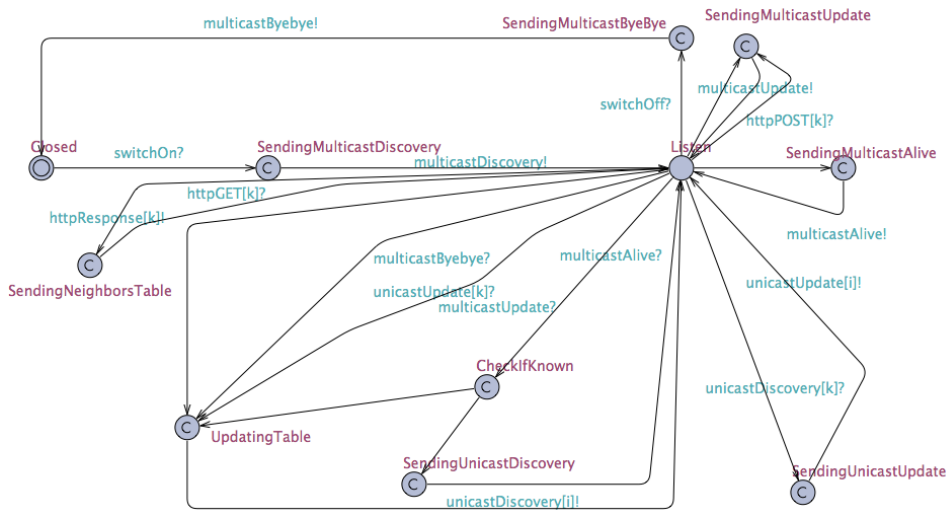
multicastByebye!

SendingMulticastByeBye

SendingMulticastUpdate

C

C

multicastUpdate!

httpPOST[k]?

switchOff?

Closed

switchOn?

SendingMulticastDiscovery

Listen

SendingMulticastAlive

C

multicastDiscovery!

C

httpGET[k]?

httpResponse[k]!

multicastAlive!

C

SendingNeighborsTable

multicastByebye?

multicastAlive?

unicastUpdate[k]?

multicastUpdate?

unicastUpdate[i]!

CheckIfKnown

C

unicastDiscovery[k]?

C

UpdatingTable

SendingUnicastDiscovery

SendingUnicastUpdate

C

unicastDiscovery[i]!

C